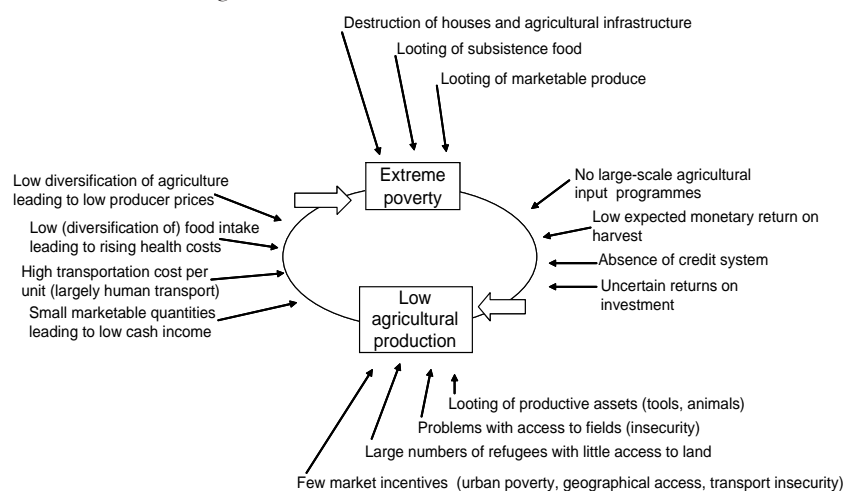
Destruction of houses and agricultural infrastructure

Looting of subsistence food

Looting of marketable produce

Extreme poverty

Low diversification of agriculture leading to low producer prices

Low (diversification of) food intake leading to rising health costs

High transportation cost per unit (largely human transport)

Small marketable quantities leading to low cash income

No large-scale agricultural input programmes

Low expected monetary return on harvest

Absence of credit system

Uncertain returns on investment

Low agricultural production

Looting of productive assets (tools, animals)

Problems with access to fields (insecurity)

Large numbers of refugees with little access to land

Few market incentives (urban poverty, geographical access, transport insecurity)